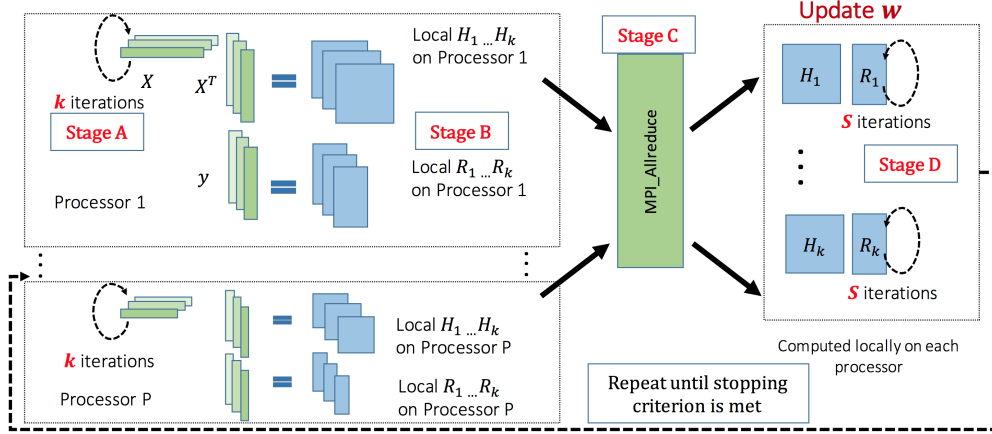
$X$

$X^T$

Local $H_1 \dots H_k$ on Processor 1

$k$ iterations

Stage A

Stage B

$y$

Local $R_1 \dots R_k$ on Processor 1

Processor 1

Stage C

MPI_Allreduce

Update $w$

$H_1$

$R_1$

$S$ iterations

Stage D

$H_k$

$R_k$

$S$ iterations

Computed locally on each processor

$k$ iterations

Local $H_1 \dots H_k$ on Processor P

Local $R_1 \dots R_k$ on Processor P

Processor P

Repeat until stopping criterion is met